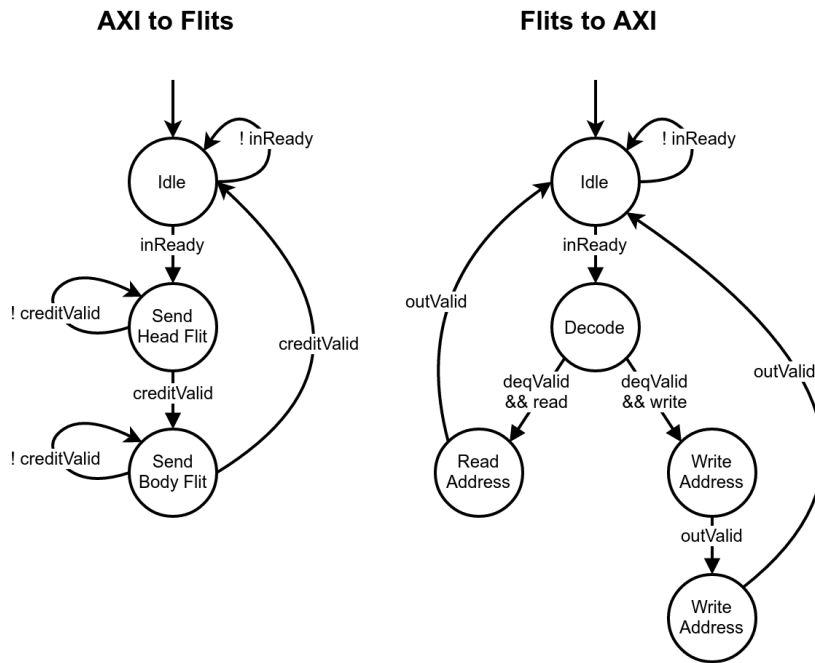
AXI to Flits

! inReady
Idle
inReady
! creditValid
Send Head Flit
creditValid
creditValid
! creditValid
Send Body Flit

Flits to AXI

! inReady
Idle
inReady
outValid
Decode
deqValid && read
deqValid && write
outValid
Read Address
Write Address
outValid
Write Address